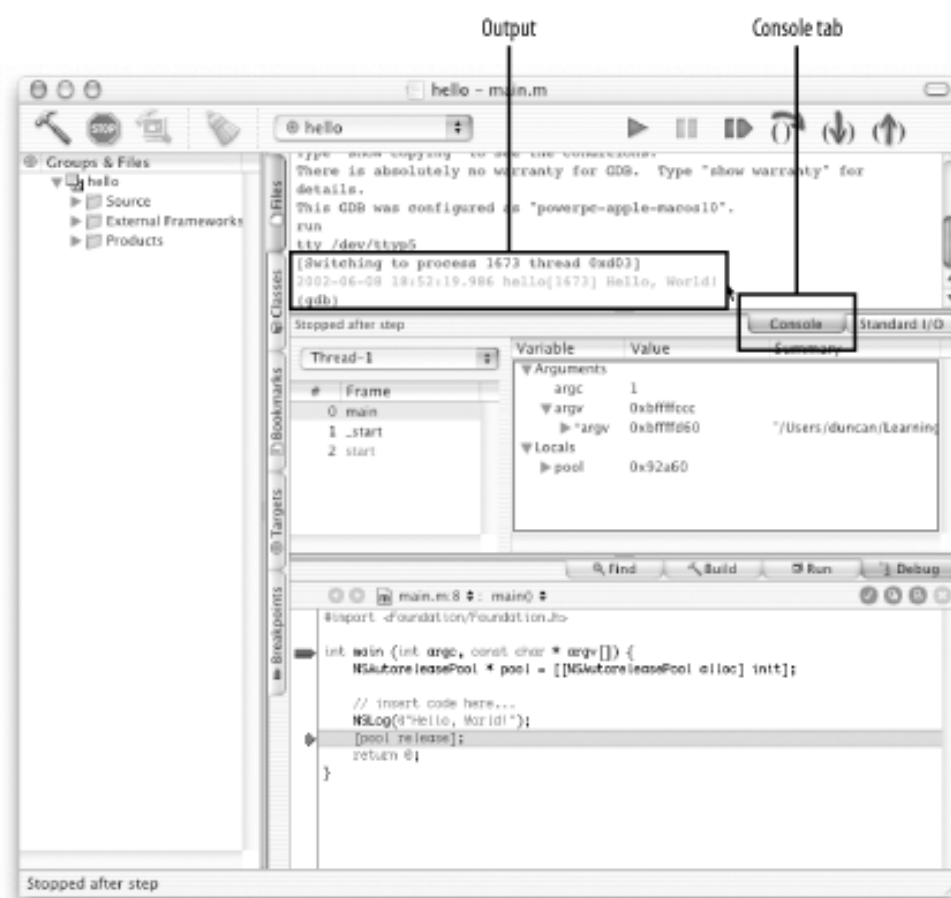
Output

Console tab

hello – main.m

STOP

hello

Groups & Files
hello
Source
External Frameworks
Products

Files
Classes
Bookmarks
Targets
Breakpoints

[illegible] "show copying" to see the conditions.
There is absolutely no warranty for GDB. Type "show warranty" for details.
This GDB was configured as "powerpc-apple-macos10".
run
tty /dev/ttyp5
[Switching to process 1673 thread 0xd03]
2002-06-08 18:52:19.986 hello[1673] Hello, World!
(gdb)

Stopped after step

Console
Standard I/O

Thread-1

| # | Frame |
|---|---|
| 0 | main |
| 1 | _start |
| 2 | start |

| Variable | Value | Summary |
|---|---|---|
| Arguments | | |
| argc | 1 | |
| argv | 0xbffffccc | |
| *argv | 0xbffffd60 | "/Users/duncan/Learning |
| Locals | | |
| pool | 0x92a60 | |

Find
Build
Run
Debug

main.m:8 : main()

#import <Foundation/Foundation.h>

int main (int argc, const char * argv[]) {
NSAutoreleasePool * pool = [[NSAutoreleasePool alloc] init];

// insert code here...
NSLog(@"Hello, World!");
[pool release];
return 0;
}

Stopped after step